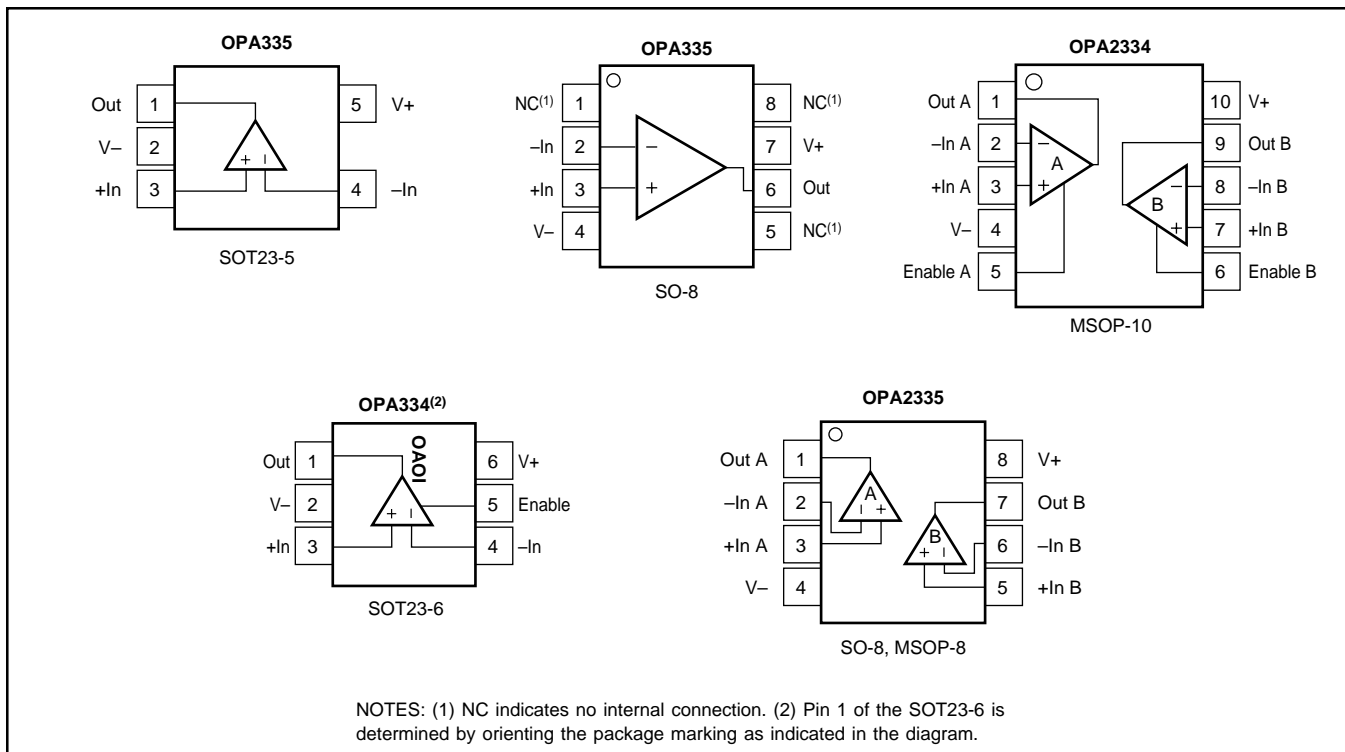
OPA335

Out 1
V– 2
+In 3
5 V+
4 –In

+ –

SOT23-5

OPA335

NC$^{(1)}$ 1
–In 2
+In 3
V– 4
8 NC$^{(1)}$
7 V+
6 Out
5 NC$^{(1)}$

–
+

SO-8

OPA2334

Out A 1
–In A 2
+In A 3
V– 4
Enable A 5
10 V+
9 Out B
8 –In B
7 +In B
6 Enable B

A
B

MSOP-10

OPA334$^{(2)}$

OAOI

Out 1
V– 2
+In 3
6 V+
5 Enable
4 –In

+ –

SOT23-6

OPA2335

Out A 1
–In A 2
+In A 3
V– 4
8 V+
7 Out B
6 –In B
5 +In B

A
B

SO-8, MSOP-8

NOTES: (1) NC indicates no internal connection. (2) Pin 1 of the SOT23-6 is determined by orienting the package marking as indicated in the diagram.